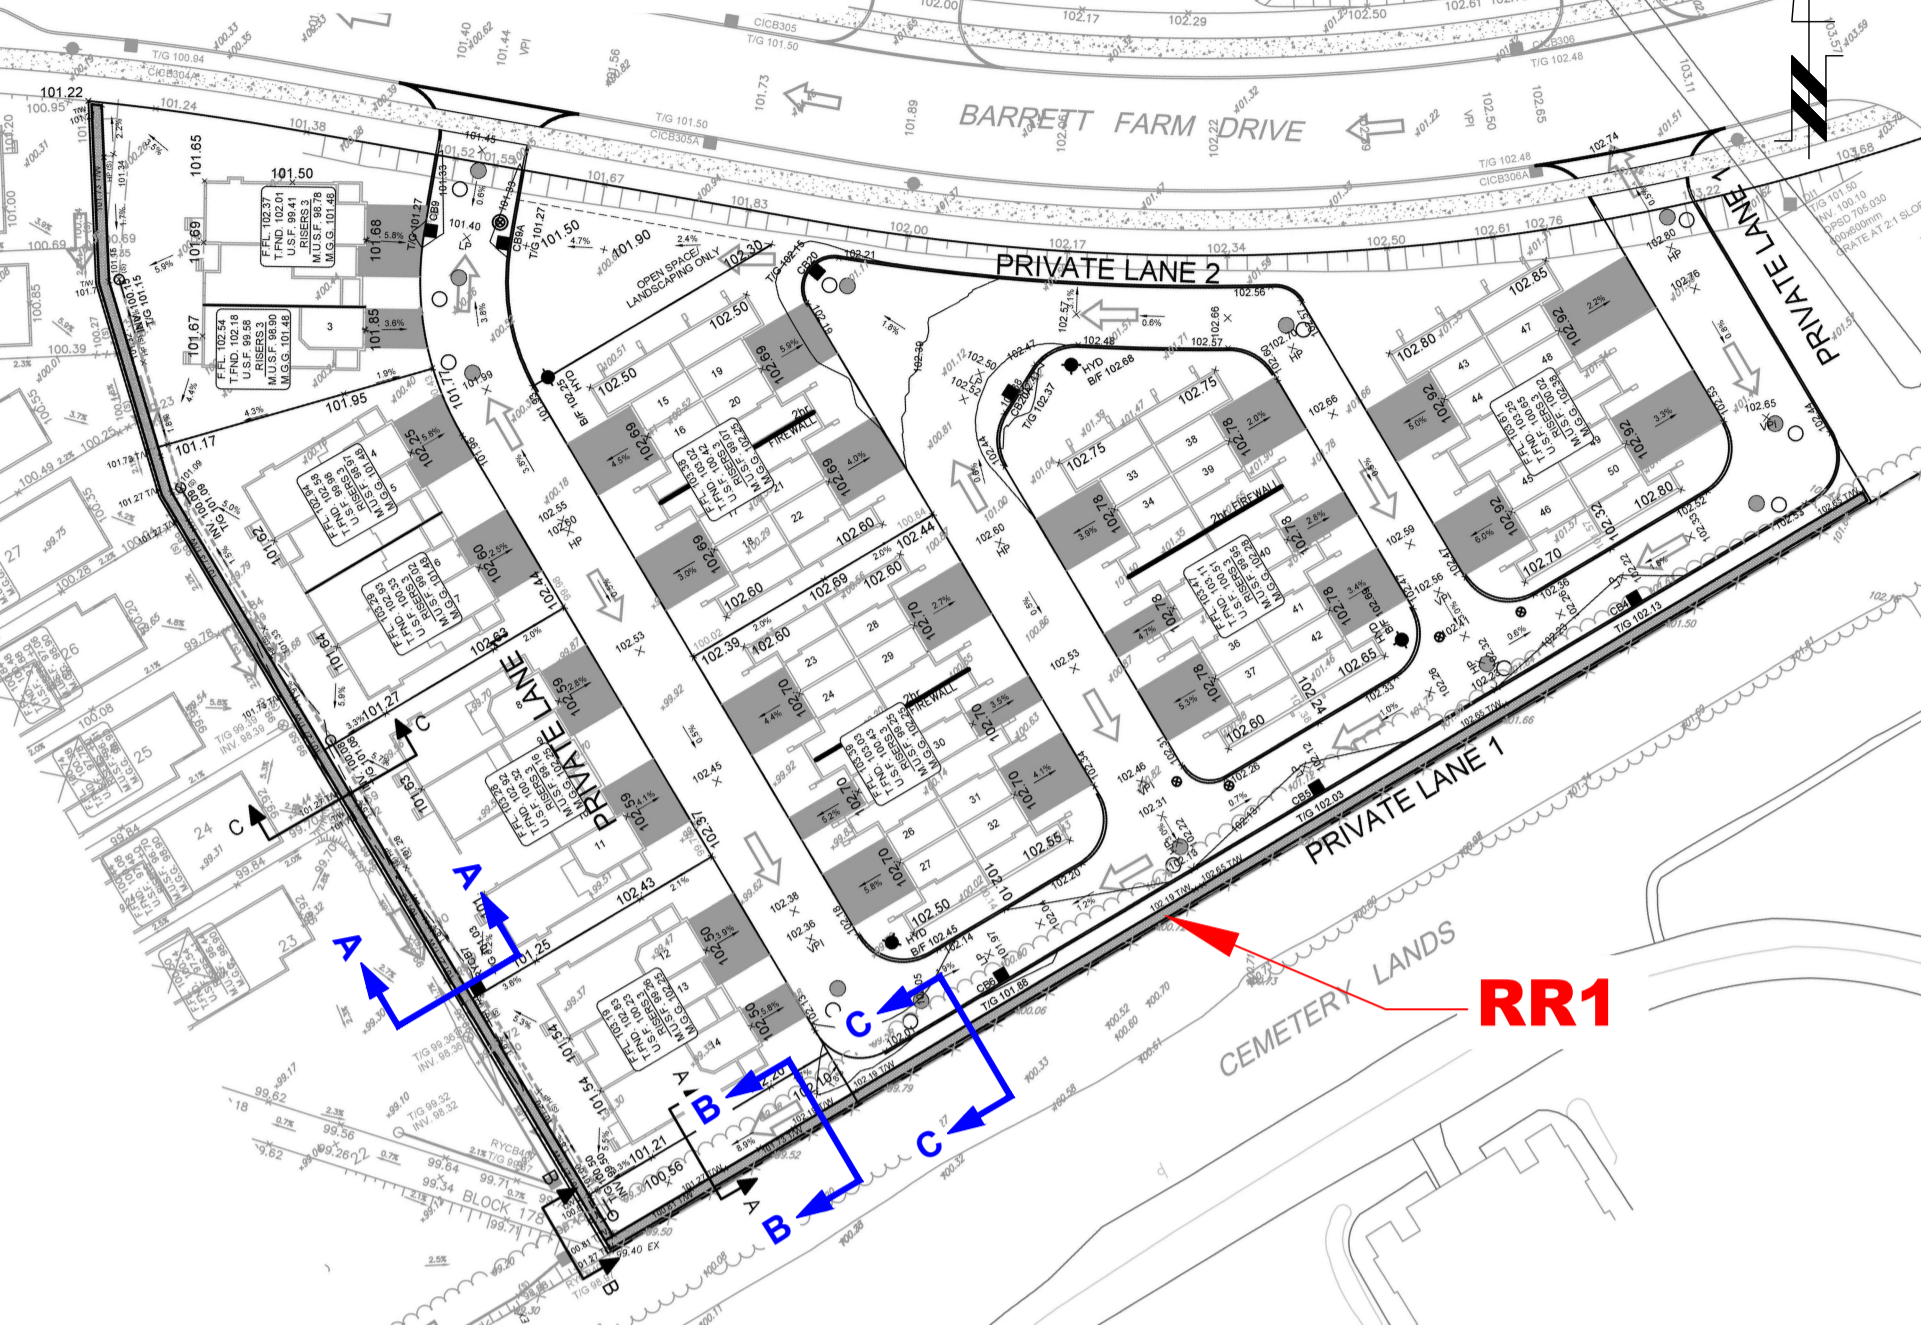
BARRETT FARM DRIVE

PRIVATE LANE 2

PRIVATE LANE 1

PRIVATE LANE

PRIVATE LANE 1

OPEN SPACE/ LANDSCAPING ONLY

CEMETERY LANDS

BLOCK 178

RR1

A A
B B
C C
C C

2hr FIREWALL
2hr FIREWALL
2hr FIREWALL

F.FL. 102.37
T.FND. 102.01
U.S.F. 99.41
RISERS 3
M.U.S.F. 98.78
M.G.G. 101.48

F.FL. 102.54
T.FND. 102.18
U.S.F. 99.58
RISERS 3
M.U.S.F. 98.90
M.G.G. 101.48

101.22
101.24
101.38
101.50
101.65
101.69
101.68
101.67
101.85
101.95
101.17
101.27
101.25
101.21
101.54
101.62
101.63
101.64
101.90
101.50
101.40
101.45
101.52
101.55
101.67
101.83
102.00
102.17
102.34
102.50
102.61
102.76
102.74
102.85
102.80
102.92
102.70
102.65
102.60
102.50
102.69
102.44
102.39
102.53
102.45
102.43
102.38
102.36
102.30
102.21
102.75
102.78
102.66
102.57
102.48
102.55
102.20
102.10
102.46
102.31
102.26
102.19
102.59
102.56

HYD
B/F 102.68
HYD
B/F 102.45
CB9
CB9A
CB20
CB5
CB6
CB4
CICB305
CICB306
CICB304
CICB305A
CICB306A
T/G 101.50
T/G 102.48
T/G 100.94
T/G 102.13
T/G 102.03
T/G 101.88
VPI
HP
99.40 EX